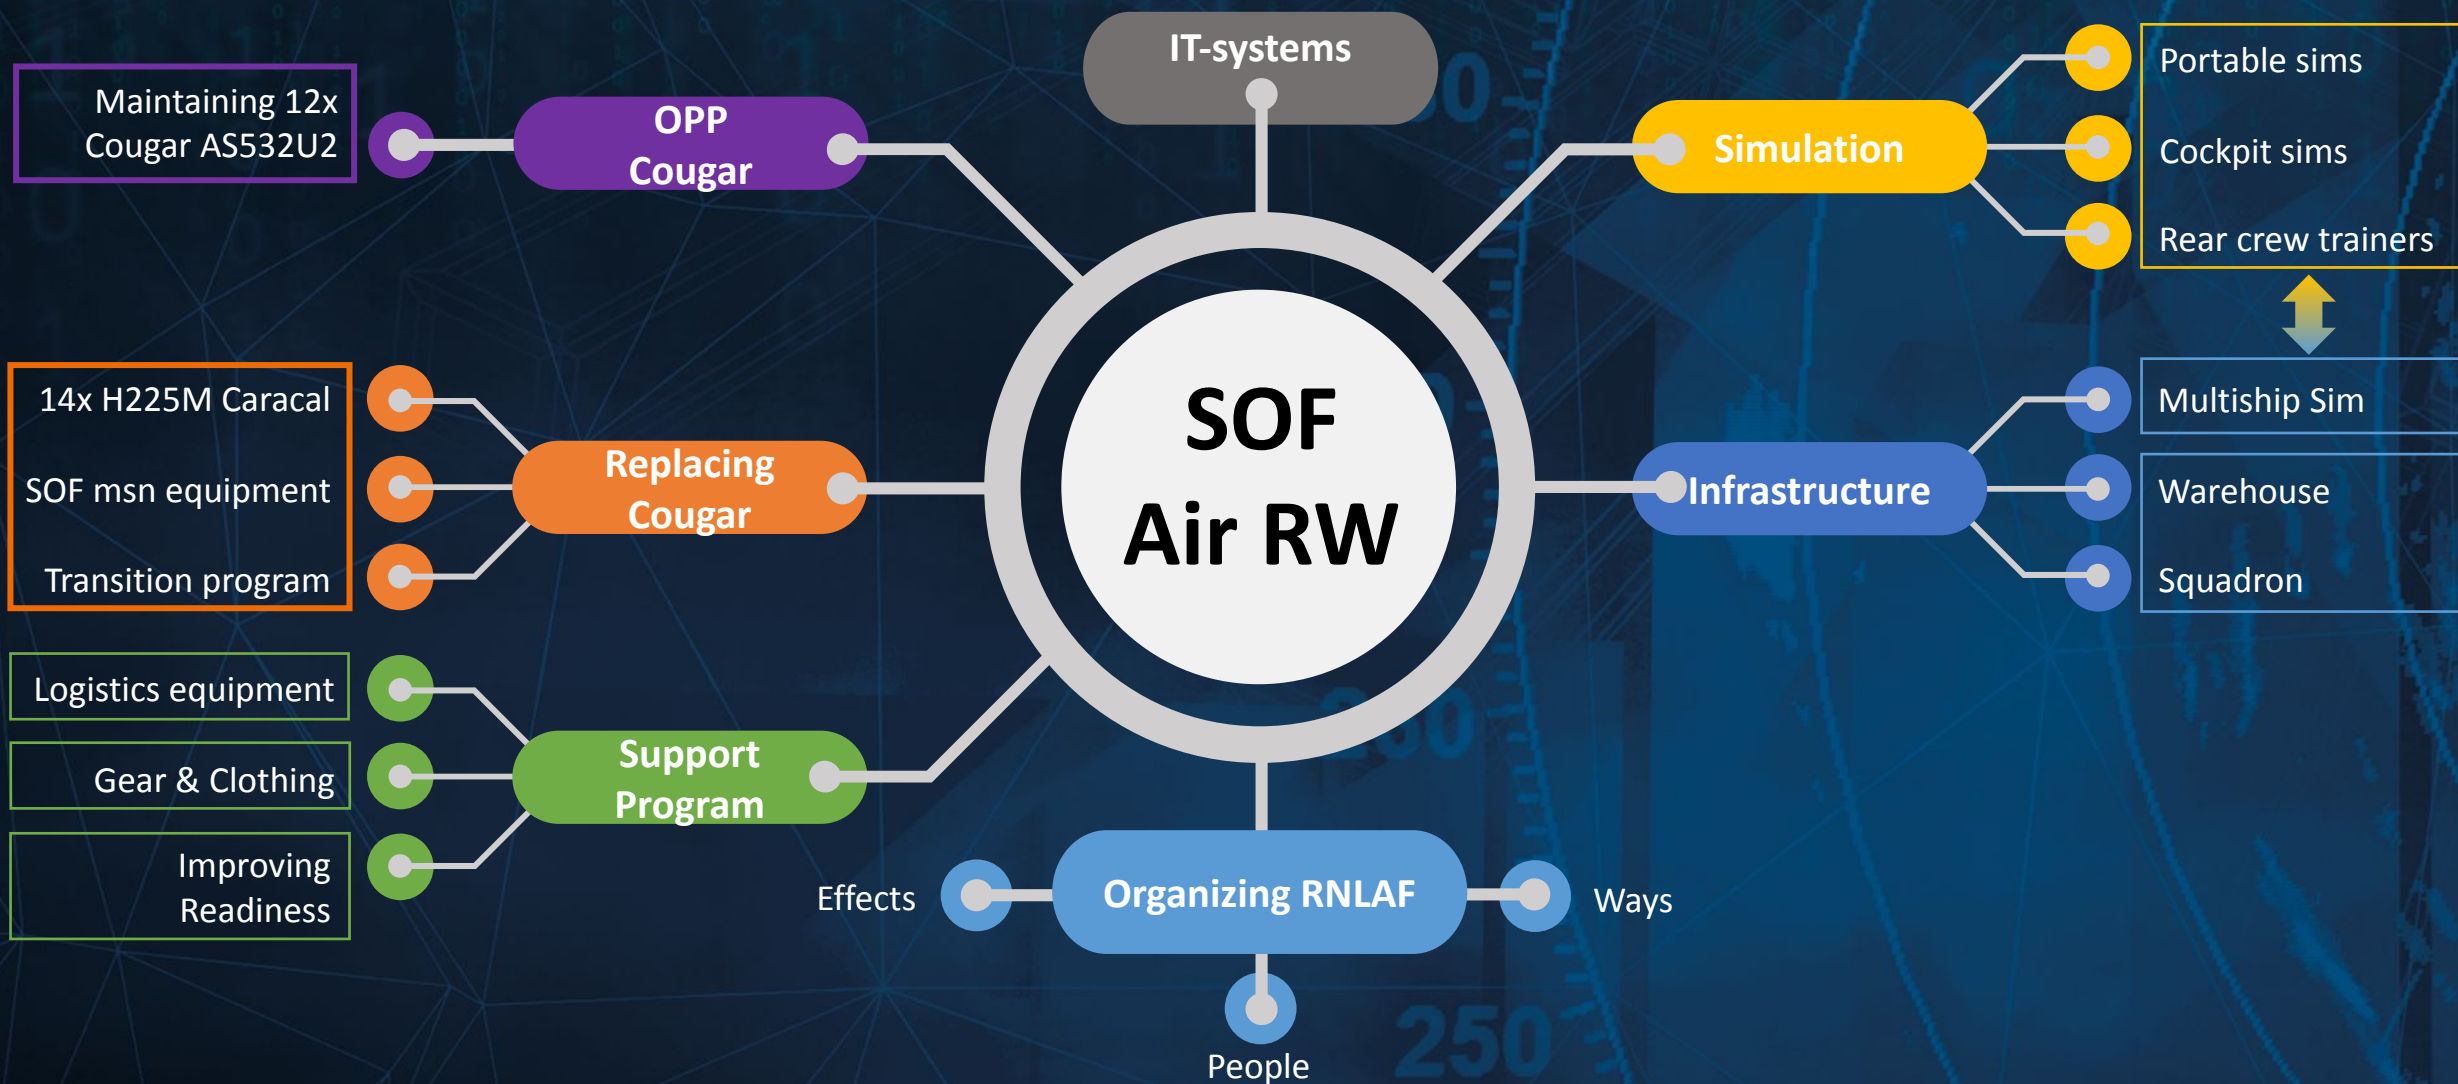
IT-systems

Maintaining 12x Cougar AS532U2

OPP Cougar

Simulation

Portable sims

Cockpit sims

Rear crew trainers

SOF Air RW

14x H225M Caracal

SOF msn equipment

Transition program

Replacing Cougar

Infrastructure

Multiship Sim

Warehouse

Squadron

Logistics equipment

Gear & Clothing

Improving Readiness

Support Program

Effects

Organizing RNLAF

Ways

People